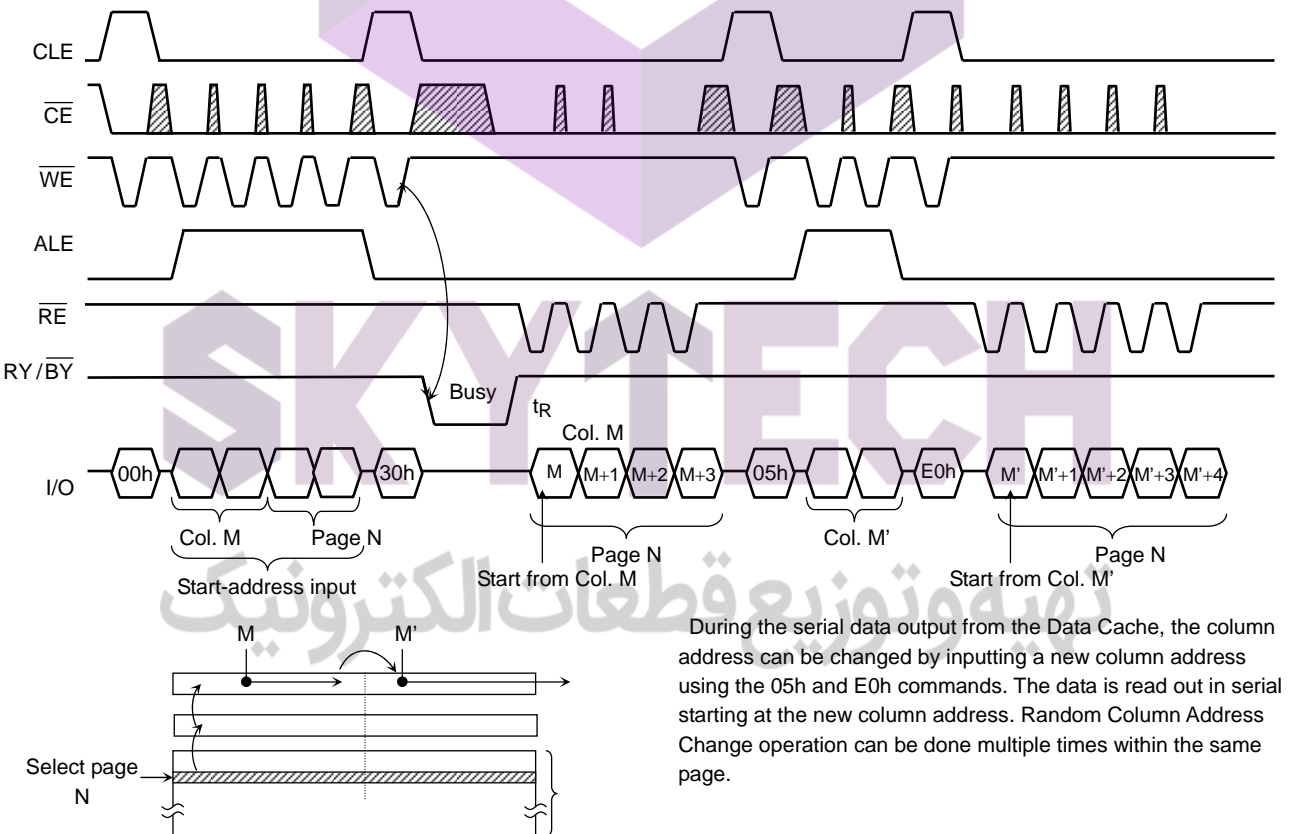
CLE

$\overline{CE}$

$\overline{WE}$

ALE

$\overline{RE}$

RY / $\overline{BY}$

Busy

$t_R$

Col. M

I/O

00h

30h

M

M+1

M+2

M+3

05h

E0h

M'

M'+1

M'+2

M'+3

M'+4

Col. M

Page N

Start-address input

Page N

Start from Col. M

Col. M'

Page N

Start from Col. M'

SKYTECH

تهیه وتوزیع قطعات الکترونیک

M

M'

Select page N

During the serial data output from the Data Cache, the column address can be changed by inputting a new column address using the 05h and E0h commands. The data is read out in serial starting at the new column address. Random Column Address Change operation can be done multiple times within the same page.